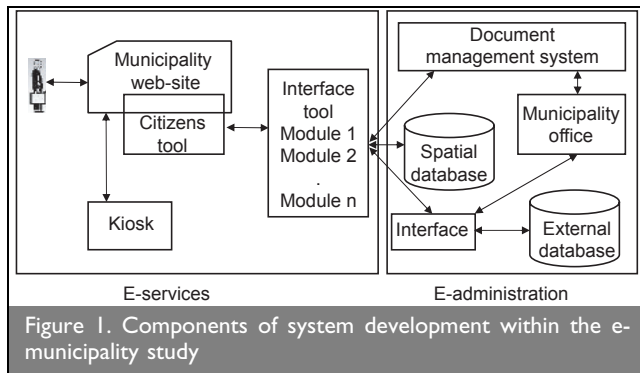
Municipality web-site

Citizens tool

Kiosk

Interface tool
Module 1
Module 2
.
Module n

Document management system

Municipality office

Spatial database

Interface

External database

E-services

E-administration

Figure 1. Components of system development within the e-municipality study